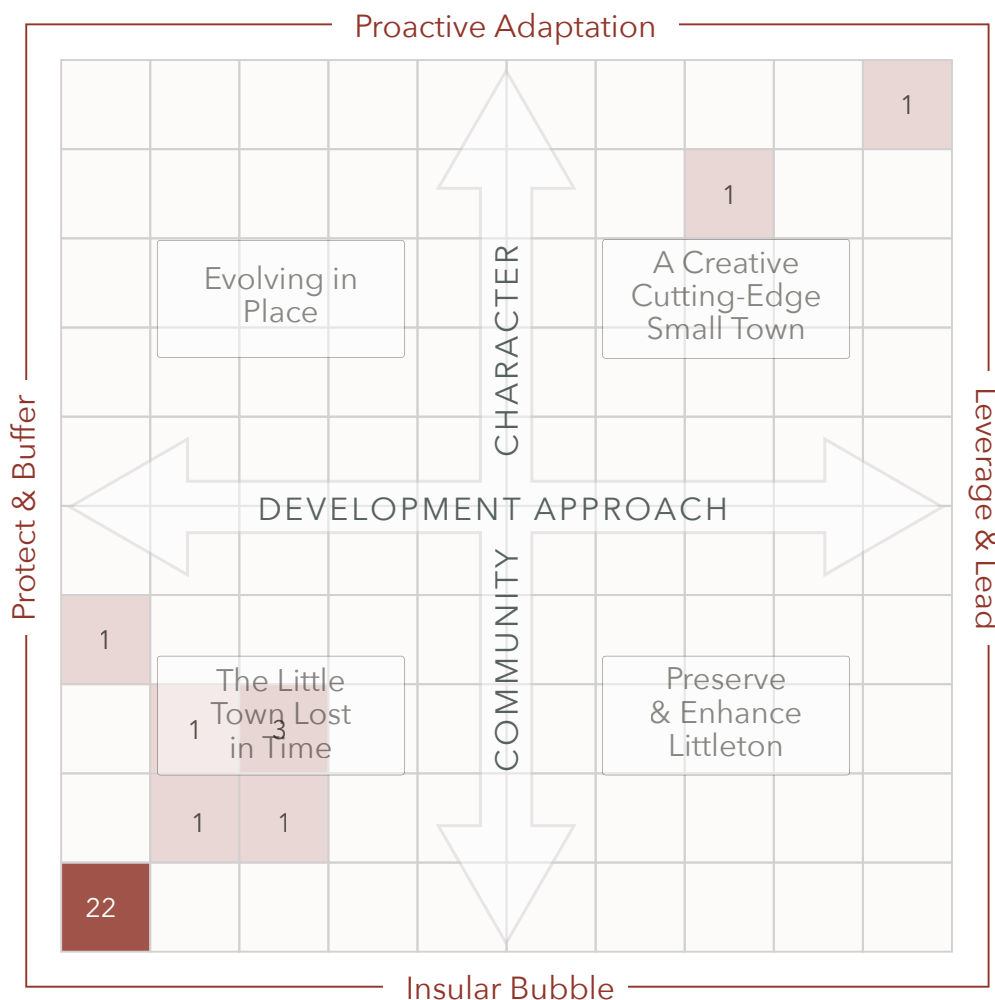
Proactive Adaptation

Protect & Buffer

Leverage & Lead

Insular Bubble

1

1

Evolving in Place

A Creative Cutting-Edge Small Town

CHARACTER

DEVELOPMENT APPROACH

COMMUNITY

1

The Little Town Lost in Time

1

3

Preserve & Enhance Littleton

1

1

22